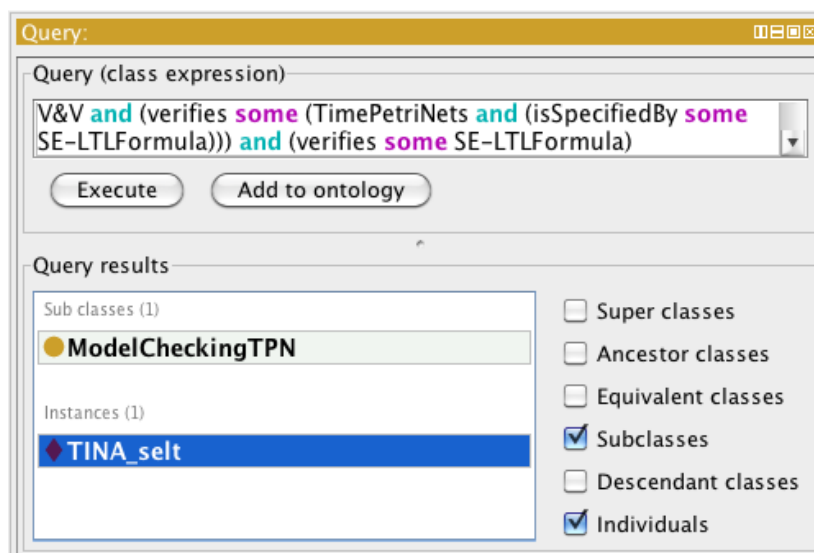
Query:

Query (class expression)

V&V and (verifies some (TimePetriNets and (isSpecifiedBy some SE-LTLFormula))) and (verifies some SE-LTLFormula)

Execute

Add to ontology

Query results

Sub classes (1)

ModelCheckingTPN

Instances (1)

TINA_selt

Super classes

Ancestor classes

Equivalent classes

Subclasses

Descendant classes

Individuals